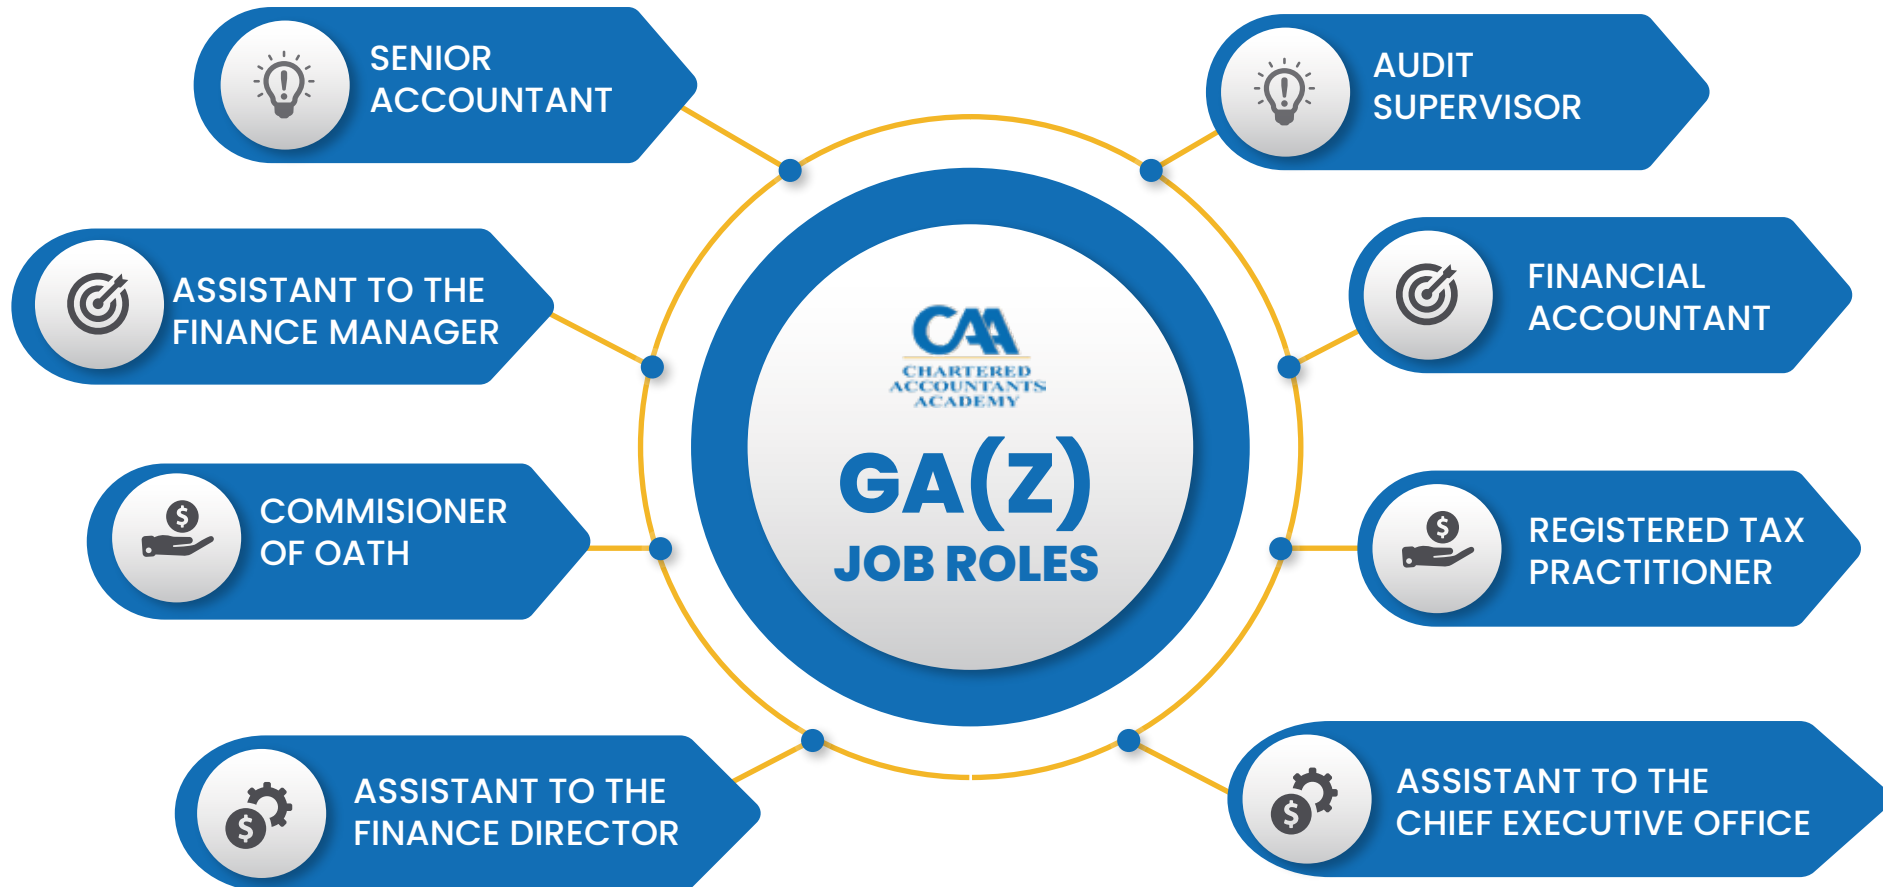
SENIOR ACCOUNTANT

AUDIT SUPERVISOR

ASSISTANT TO THE FINANCE MANAGER

FINANCIAL ACCOUNTANT

CAA
CHARTERED ACCOUNTANTS ACADEMY

GA(Z)
JOB ROLES

COMMISIONER OF OATH

REGISTERED TAX PRACTITIONER

ASSISTANT TO THE FINANCE DIRECTOR

ASSISTANT TO THE CHIEF EXECUTIVE OFFICE